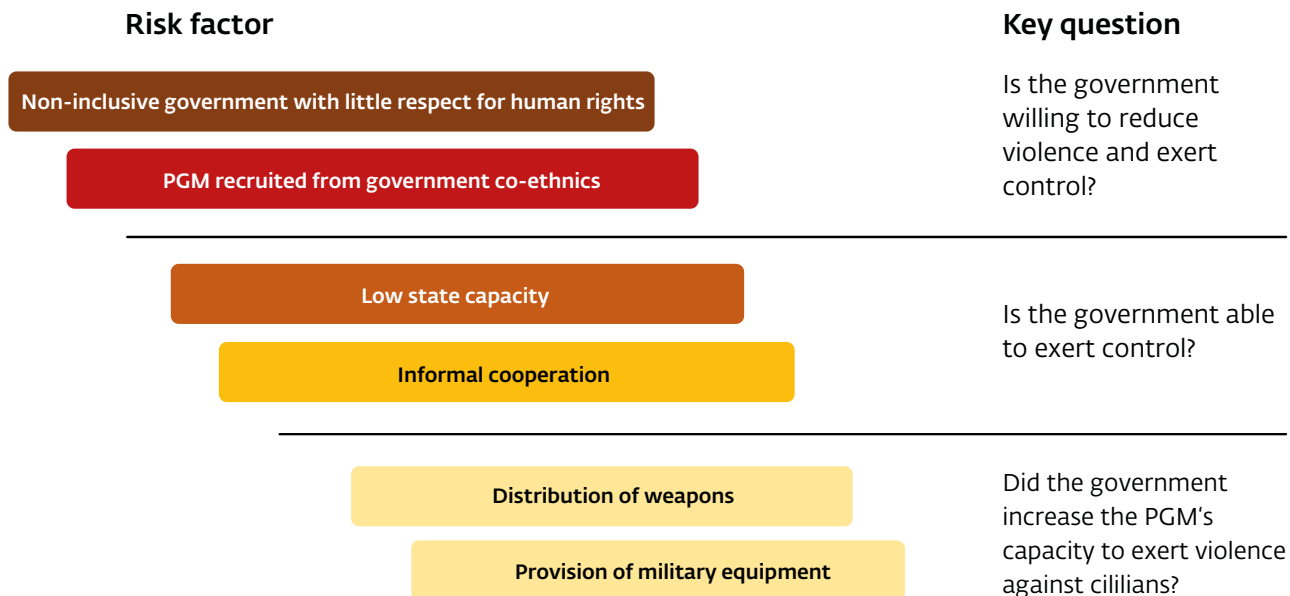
Risk factor

Key question

Non-inclusive government with little respect for human rights

PGM recruited from government co-ethnics

Is the government willing to reduce violence and exert control?

Low state capacity

Informal cooperation

Is the government able to exert control?

Distribution of weapons

Provision of military equipment

Did the government increase the PGM's capacity to exert violence against cililians?